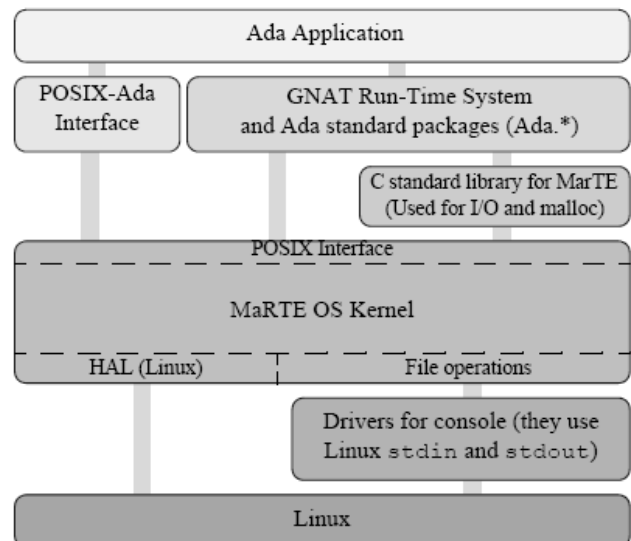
Ada Application

POSIX-Ada Interface

GNAT Run-Time System and Ada standard packages (Ada.*)

C standard library for MarTE (Used for I/O and malloc)

POSIX Interface

MaRTE OS Kernel

HAL (Linux)

File operations

Drivers for console (they use Linux stdin and stdout)

Linux